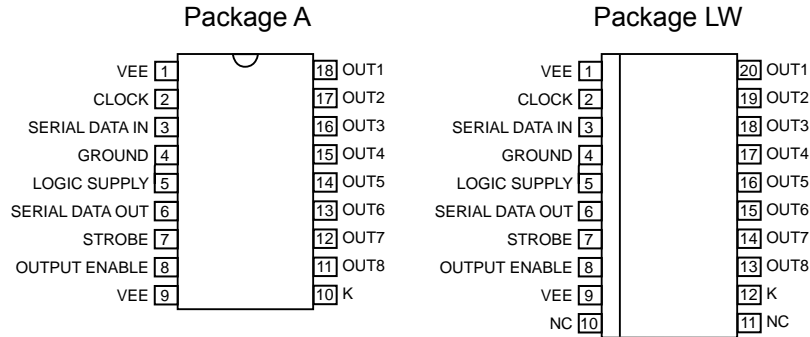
Package A

VEE 1
CLOCK 2
SERIAL DATA IN 3
GROUND 4
LOGIC SUPPLY 5
SERIAL DATA OUT 6
STROBE 7
OUTPUT ENABLE 8
VEE 9

18 OUT1
17 OUT2
16 OUT3
15 OUT4
14 OUT5
13 OUT6
12 OUT7
11 OUT8
10 K

Package LW

VEE 1
CLOCK 2
SERIAL DATA IN 3
GROUND 4
LOGIC SUPPLY 5
SERIAL DATA OUT 6
STROBE 7
OUTPUT ENABLE 8
VEE 9
NC 10

20 OUT1
19 OUT2
18 OUT3
17 OUT4
16 OUT5
15 OUT6
14 OUT7
13 OUT8
12 K
11 NC